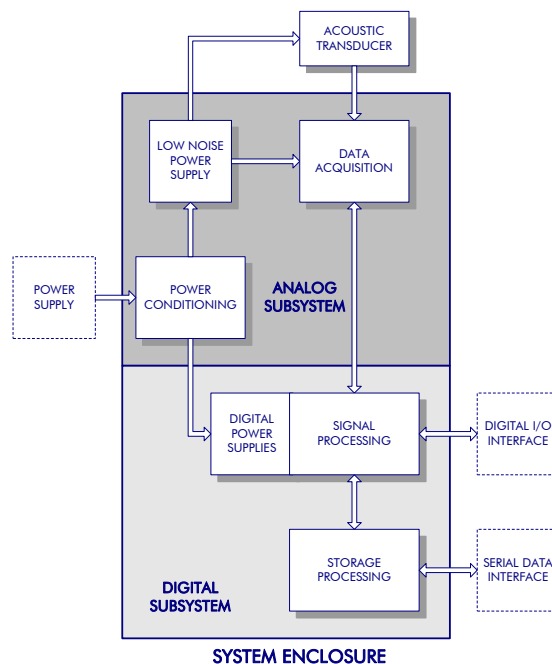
ACOUSTIC TRANSDUCER

LOW NOISE POWER SUPPLY

DATA ACQUISITION

POWER SUPPLY

POWER CONDITIONING

ANALOG SUBSYSTEM

DIGITAL POWER SUPPLIES

SIGNAL PROCESSING

DIGITAL I/O INTERFACE

STORAGE PROCESSING

SERIAL DATA INTERFACE

DIGITAL SUBSYSTEM

SYSTEM ENCLOSURE